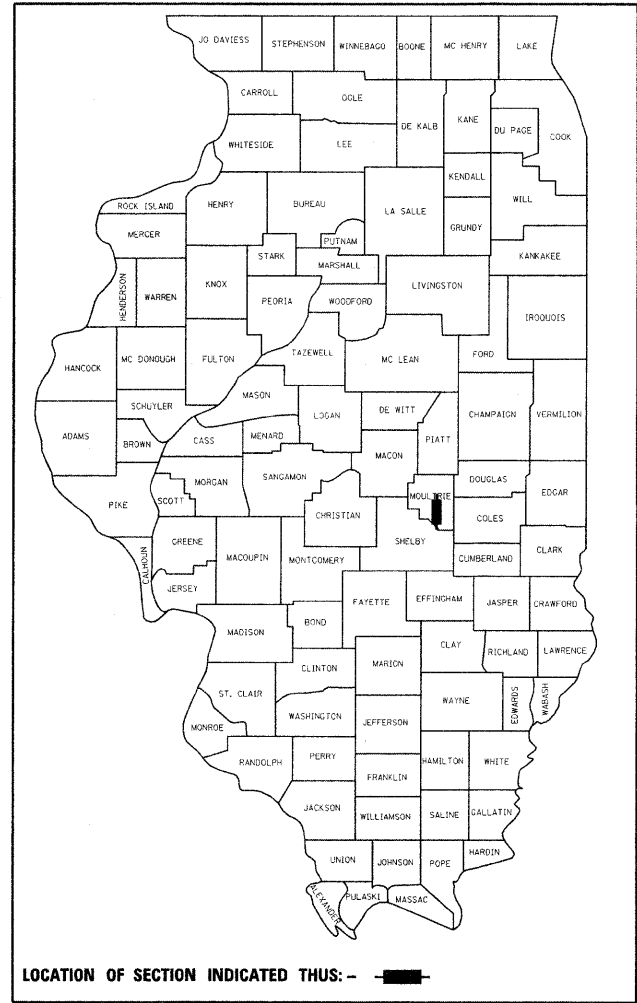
JO DAVIESS
STEPHENSON
WINNEBAGO
BOONE
MC HENRY
LAKE
CARROLL
OGLE
DE KALB
KANE
DU PAGE
COOK
WHITESIDE
LEE
KENDALL
WILL
ROCK ISLAND
HENRY
BUREAU
LA SALLE
GRUNDY
MERCER
PUTNAM
STARK
MARSHALL
KANKAKEE
HENDERSON
WARREN
KNOX
PEORIA
WOODFORD
LIVINGSTON
IROQUOIS
HANCOCK
MC DONOUGH
FULTON
TAZEWELL
MC LEAN
FORD
SCHUYLER
MASON
LOGAN
DE WITT
CHAMPAIGN
VERMILION
ADAMS
BROWN
CASS
MENARD
PIATT
MACON
MORGAN
SANGAMON
DOUGLAS
EDGAR
PIKE
SCOTT
MOULTRIE
CHRISTIAN
COLES
GREENE
SHELBY
CALHOUN
MACOUPIN
MONTGOMERY
CUMBERLAND
CLARK
JERSEY
FAYETTE
EFFINGHAM
JASPER
CRAWFORD
MADISON
BOND
CLAY
RICHLAND
LAWRENCE
CLINTON
MARION
ST. CLAIR
WAYNE
EDWARDS
WABASH
MONROE
WASHINGTON
JEFFERSON
RANDOLPH
PERRY
HAMILTON
WHITE
FRANKLIN
JACKSON
WILLIAMSON
SALINE
GALLATIN
UNION
JOHNSON
POPE
HARDIN
ALEXANDER
PULASKI
MASSAC
LOCATION OF SECTION INDICATED THUS:-